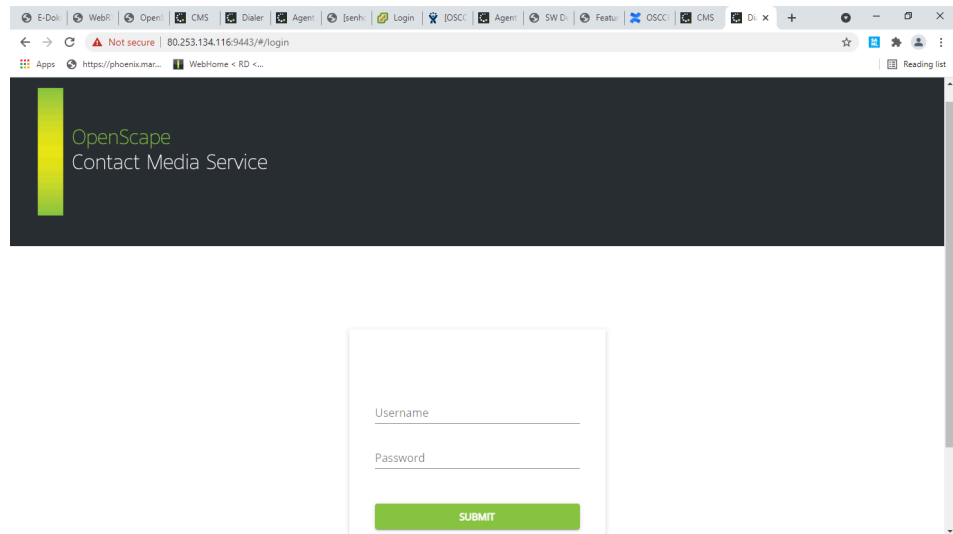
E-Dok | WebR | Open | CMS | Dialer | Agent | [senh | Login | [OSCC | Agent | SW D | Featu | OSCC | CMS | Di ×

Not secure | 80.253.134.116:9443/#/login

Apps https://phoenix.mar... WebHome < RD <...

Reading list

OpenScape
Contact Media Service

Username

Password

SUBMIT